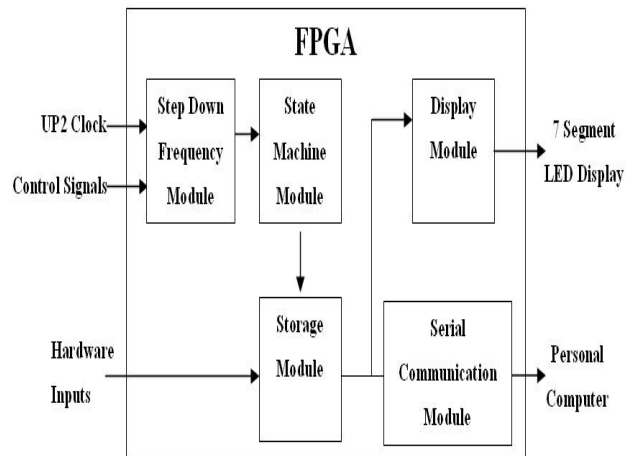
FPGA

UP2 Clock

Control Signals

Step Down Frequency Module

State Machine Module

Display Module

7 Segment LED Display

Hardware Inputs

Storage Module

Serial Communication Module

Personal Computer